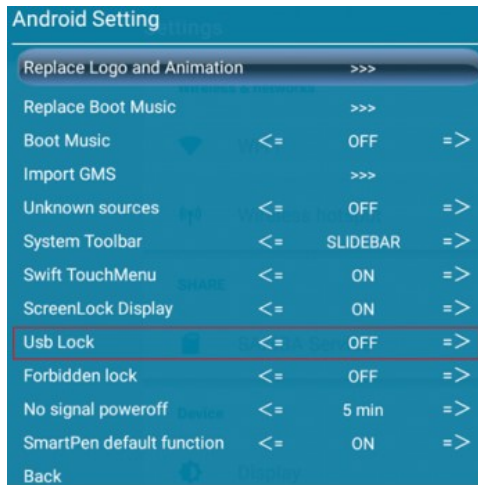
Android Setting

| | | | |
|---|---|---|---|
| Replace Logo and Animation | | >>> | |
| Replace Boot Music | | >>> | |
| Boot Music | <= | OFF | => |
| Import GMS | | >>> | |
| Unknown sources | <= | OFF | => |
| System Toolbar | <= | SLIDEBAR | => |
| Swift TouchMenu | <= | ON | => |
| ScreenLock Display | <= | ON | => |
| Usb Lock | <= | OFF | => |
| Forbidden lock | <= | OFF | => |
| No signal poweroff | <= | 5 min | => |
| SmartPen default function | <= | ON | => |
| Back | | | |